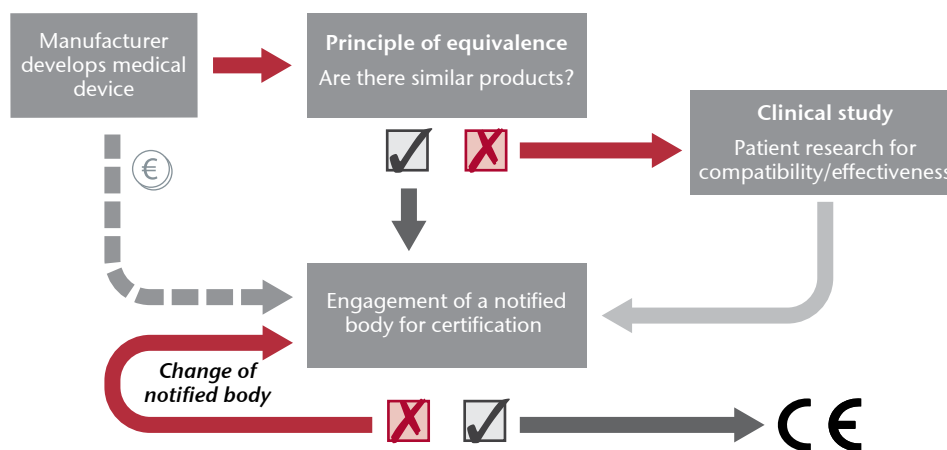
Manufacturer develops medical device

Principle of equivalence

Are there similar products?

€

Clinical study

Patient research for compatibility/effectiveness

Engagement of a notified body for certification

Change of notified body

CE